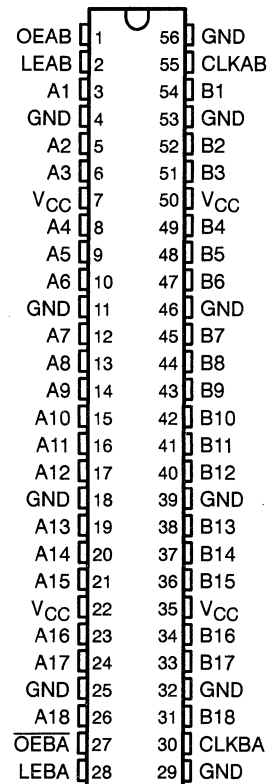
OEAB 1 56 GND
LEAB 2 55 CLKAB
A1 3 54 B1
GND 4 53 GND
A2 5 52 B2
A3 6 51 B3
$V_{CC}$ 7 50 $V_{CC}$
A4 8 49 B4
A5 9 48 B5
A6 10 47 B6
GND 11 46 GND
A7 12 45 B7
A8 13 44 B8
A9 14 43 B9
A10 15 42 B10
A11 16 41 B11
A12 17 40 B12
GND 18 39 GND
A13 19 38 B13
A14 20 37 B14
A15 21 36 B15
$V_{CC}$ 22 35 $V_{CC}$
A16 23 34 B16
A17 24 33 B17
GND 25 32 GND
A18 26 31 B18
$\overline{OEBA}$ 27 30 CLKBA
LEBA 28 29 GND